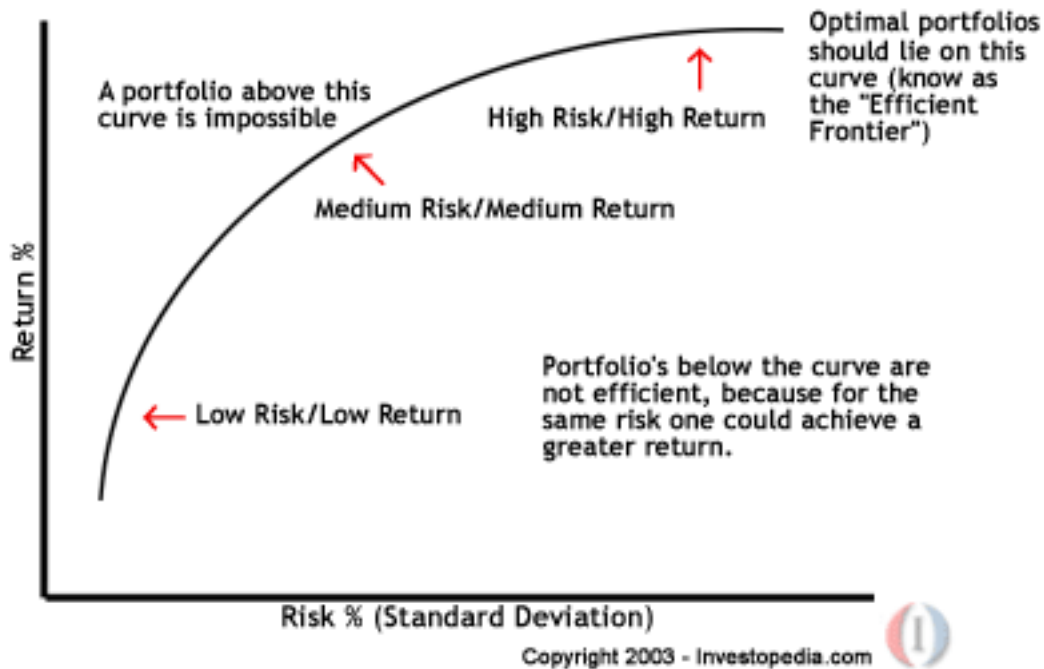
Optimal portfolios should lie on this curve (know as the "Efficient Frontier")

A portfolio above this curve is impossible

High Risk/High Return

Medium Risk/Medium Return

Return %

Portfolio's below the curve are not efficient, because for the same risk one could achieve a greater return.

Low Risk/Low Return

Risk % (Standard Deviation)

Copyright 2003 - Investopedia.com